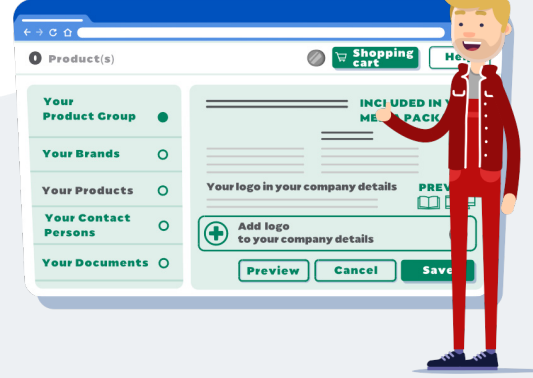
Product(s)

Shopping cart

He

Your Product Group

Your Brands

Your Products

Your Contact Persons

Your Documents

INCLUDED IN Y

ME PACK

Your logo in your company details

PREV

Add logo to your company details

Preview

Cancel

Save